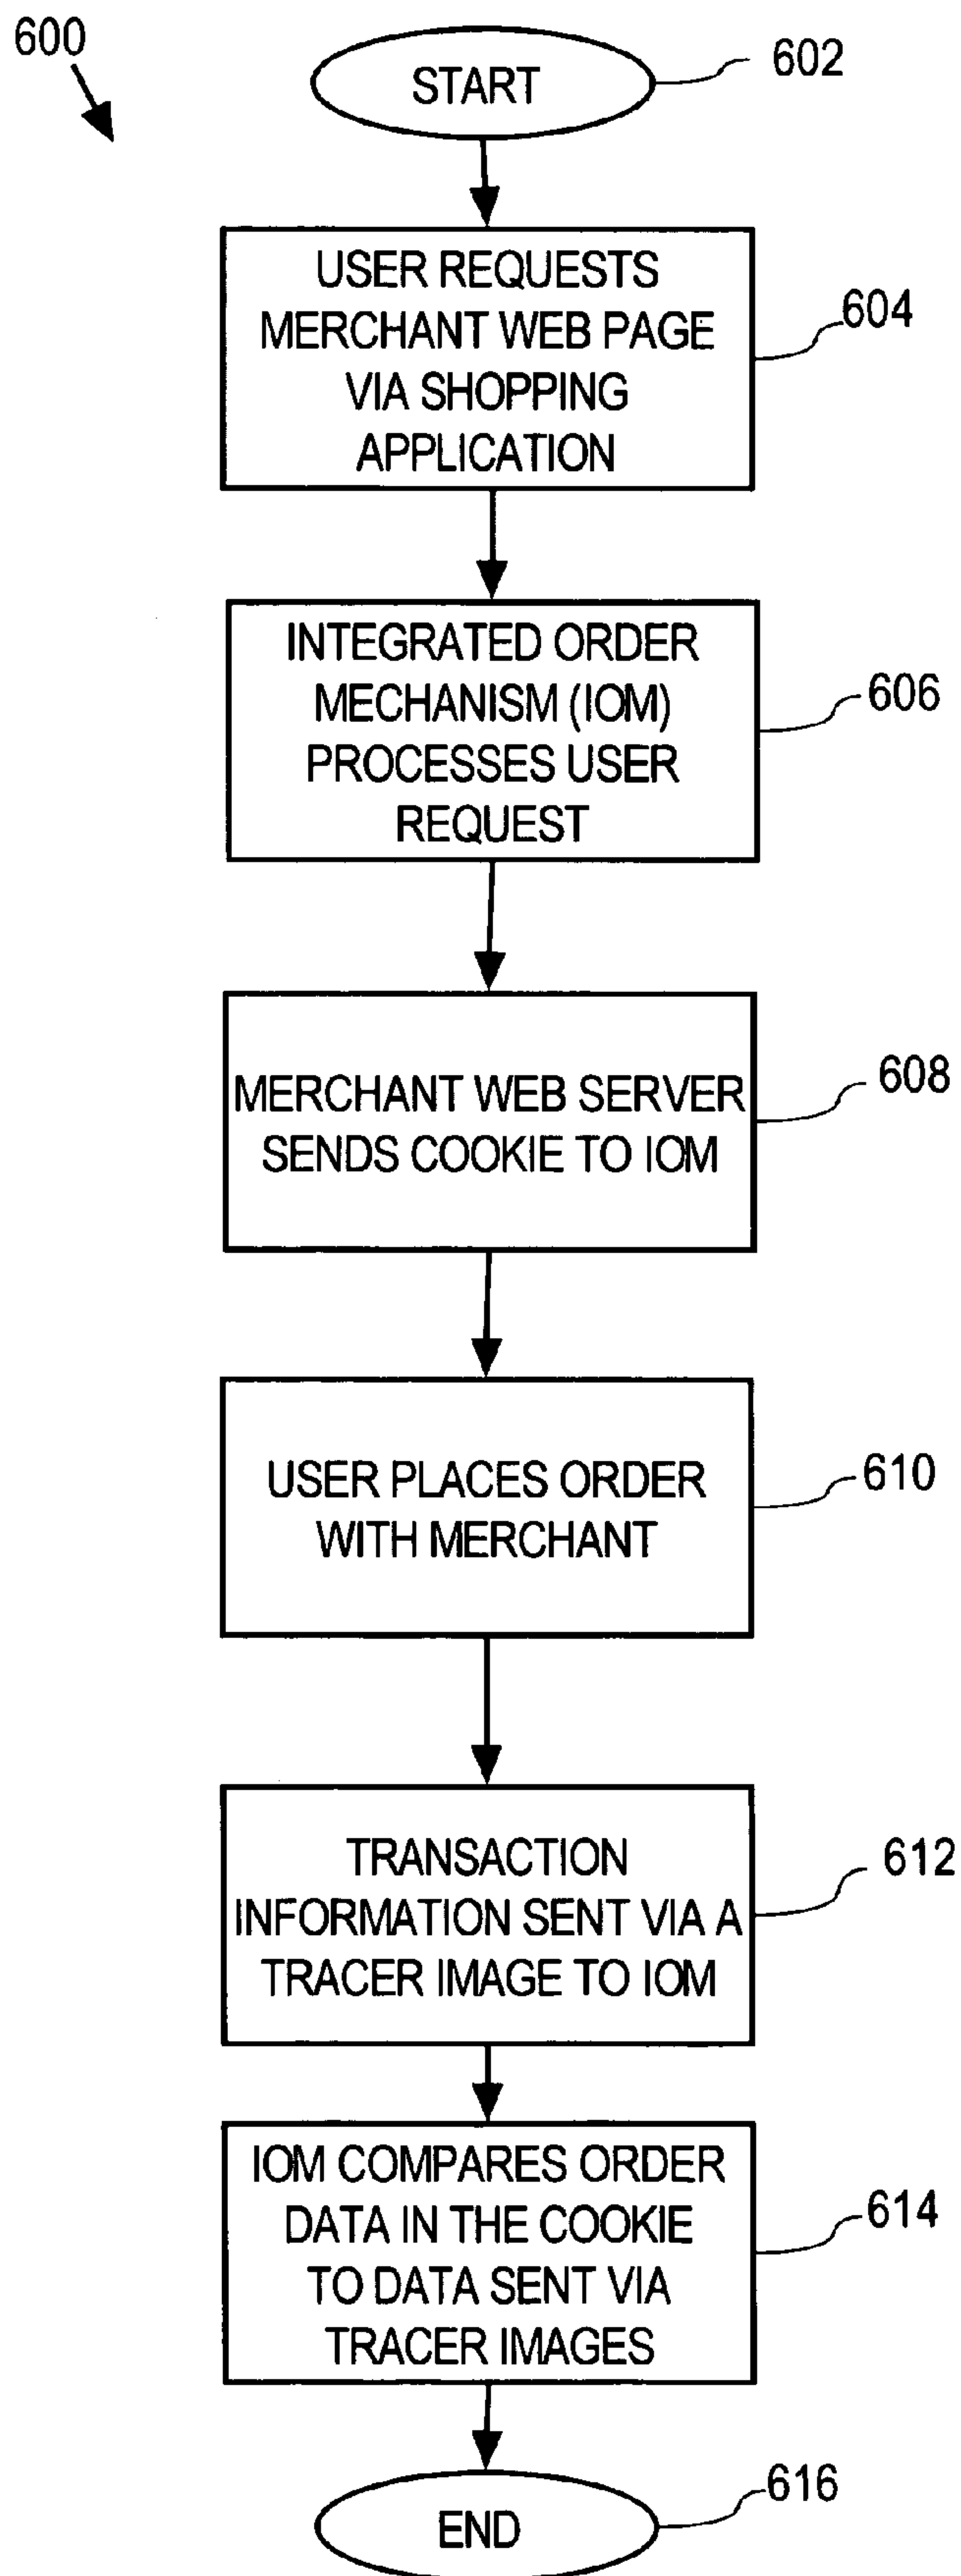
600

START

602

USER REQUESTS MERCHANT WEB PAGE VIA SHOPPING APPLICATION

604

INTEGRATED ORDER MECHANISM (IOM) PROCESSES USER REQUEST

606

MERCHANT WEB SERVER SENDS COOKIE TO IOM

608

USER PLACES ORDER WITH MERCHANT

610

TRANSACTION INFORMATION SENT VIA A TRACER IMAGE TO IOM

612

IOM COMPARES ORDER DATA IN THE COOKIE TO DATA SENT VIA TRACER IMAGES

614

END

616